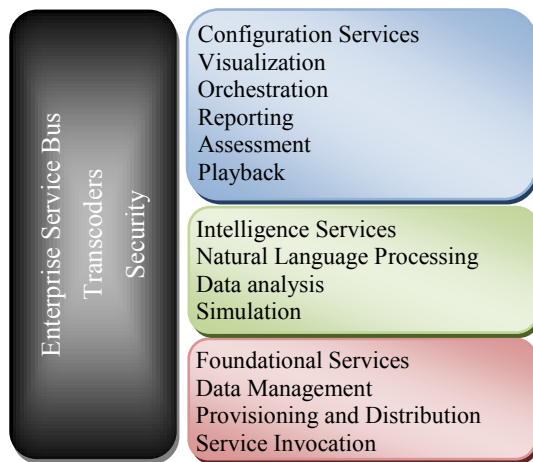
Enterprise Service Bus
Transcoders
Security

Configuration Services
Visualization
Orchestration
Reporting
Assessment
Playback

Intelligence Services
Natural Language Processing
Data analysis
Simulation

Foundational Services
Data Management
Provisioning and Distribution
Service Invocation